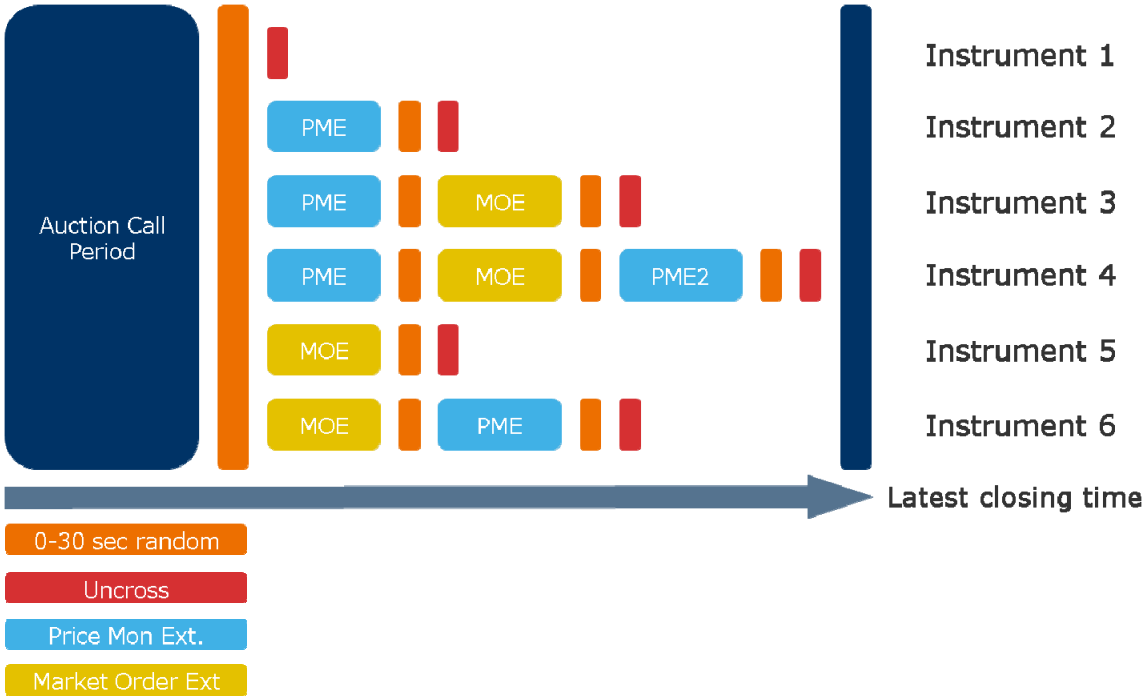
Auction Call Period

Instrument 1

PME

Instrument 2

PME MOE

Instrument 3

PME MOE PME2

Instrument 4

MOE

Instrument 5

MOE PME

Instrument 6

Latest closing time

0-30 sec random

Uncross

Price Mon Ext.

Market Order Ext